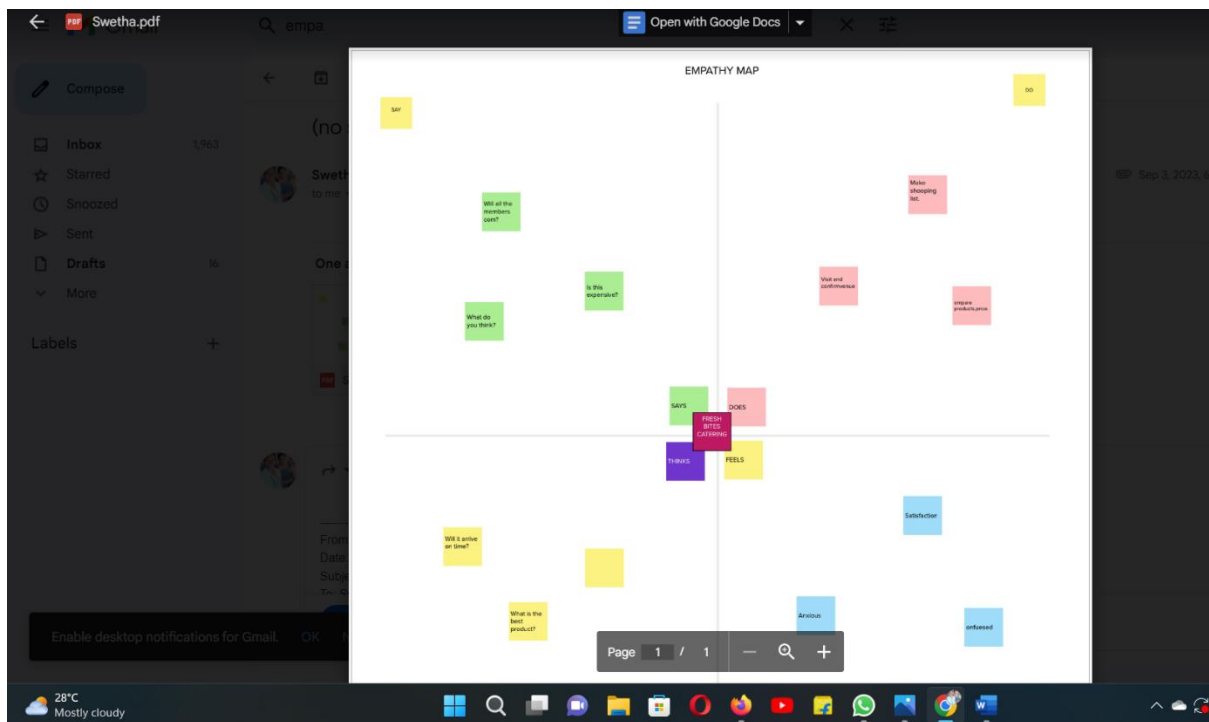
Swetha.pdf

Open with Google Docs

Gmail

empa

Compose

Inbox 1,963

Starred

Snoozed

Sent

Drafts 16

More

Labels

(no

Sweth

to me

One

Sep 3, 2023,

From

Date

Subj

Enable desktop notifications for Gmail. OK

EMPATHY MAP

SAY

DO

Make shopping list.

Will all the members com?

Is this expensive?

What do you think?

Visit and confrimvenue

enquire products,price

SAYS

DOES

FRESH BITES CATERING

THINKS

FEELS

Satisfaction

Will it arrive on time?

What is the best product?

Anxious

onfuesed

Page 1 / 1

28°C

Mostly cloudy